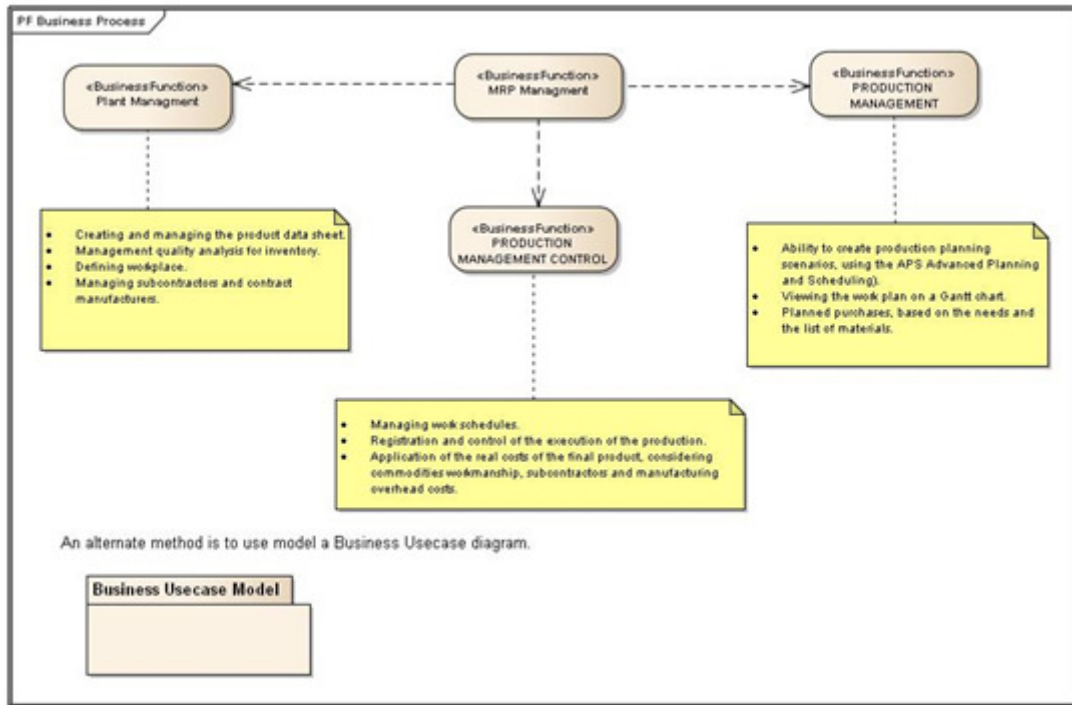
PF Business Process

«BusinessFunction»
Plant Managment

«BusinessFunction»
MRP Managment

«BusinessFunction»
PRODUCTION MANAGEMENT

- Creating and managing the product data sheet.
- Management quality analysis for inventory.
- Defining workplace.
- Managing subcontractors and contract manufacturers.

«BusinessFunction»
PRODUCTION MANAGEMENT CONTROL

- Ability to create production planning scenarios, using the APS Advanced Planning and Scheduling).
- Viewing the work plan on a Gantt chart.
- Planned purchases, based on the needs and the list of materials.

- Managing work schedules.
- Registration and control of the execution of the production.
- Application of the real costs of the final product, considering commodities workmanship, subcontractors and manufacturing overhead costs.

An alternate method is to use model a Business Usecase diagram.

Business Usecase Model